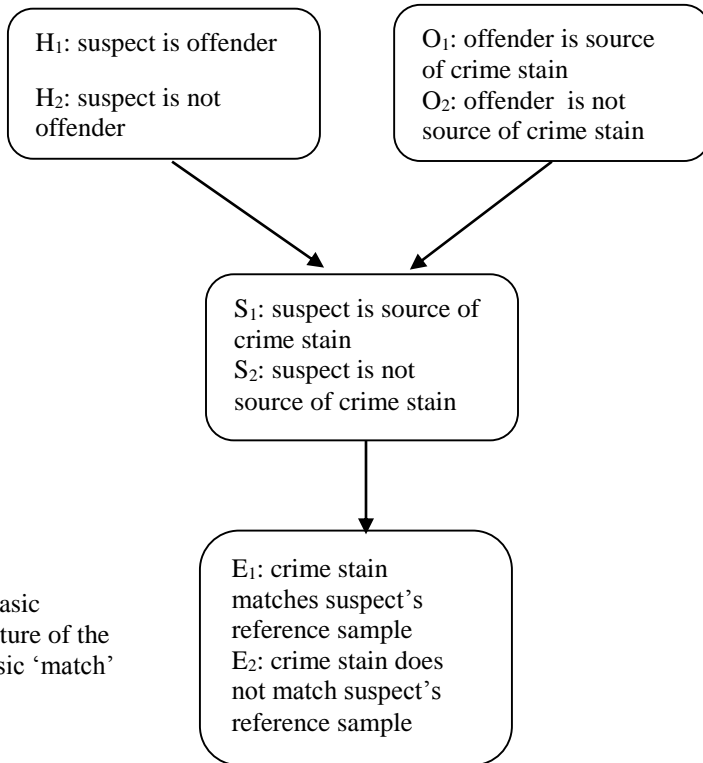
$H_1$: suspect is offender

$H_2$: suspect is not offender

$O_1$: offender is source of crime stain
$O_2$: offender is not source of crime stain

$S_1$: suspect is source of crime stain
$S_2$: suspect is not source of crime stain

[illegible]asic
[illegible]ture of the
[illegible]sic 'match'

$E_1$: crime stain matches suspect's reference sample
$E_2$: crime stain does not match suspect's reference sample